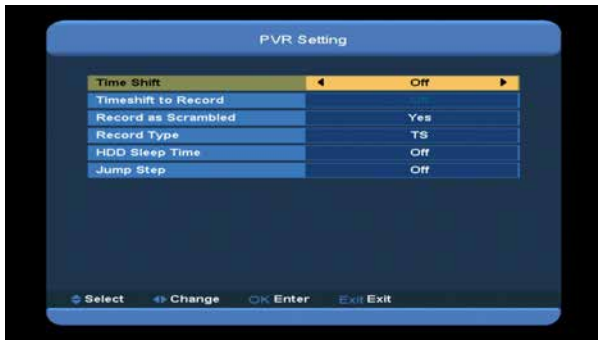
PVR Setting

| | |
|---|---|
| Time Shift | ◀ Off ▶ |
| Timeshift to Record | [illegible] |
| Record as Scrambled | Yes |
| Record Type | TS |
| HDD Sleep Time | Off |
| Jump Step | Off |

Select Change OK Enter Exit Exit